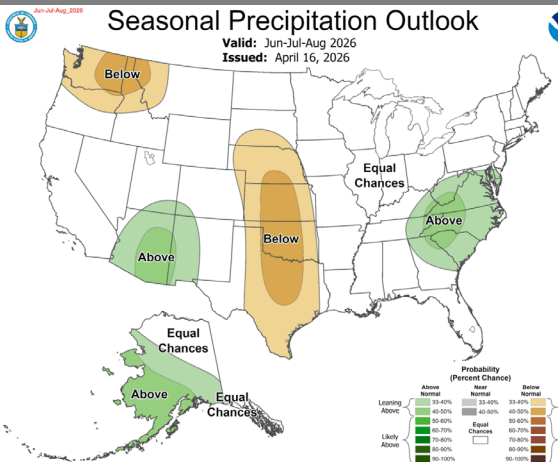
Jun-Jul-Aug_2026

Seasonal Precipitation Outlook

Valid: Jun-Jul-Aug 2026
Issued: April 16, 2026

Below

Equal Chances

Below

Above

Above

Equal Chances

Above

Equal Chances

Probability (Percent Chance)

| | Above Normal | Near Normal | Below Normal |
|---|---|---|---|
| Leaning Above | 33-40% | 33-40% | 33-40% |
| | 40-50% | 40-50% | 40-50% |
| | 50-60% | | 50-60% |
| | 60-70% | Equal Chances | 60-70% |
| | 70-80% | | 70-80% |
| Likely Above | 80-90% | | 80-90% |
| | 90-100% | | 90-100% |